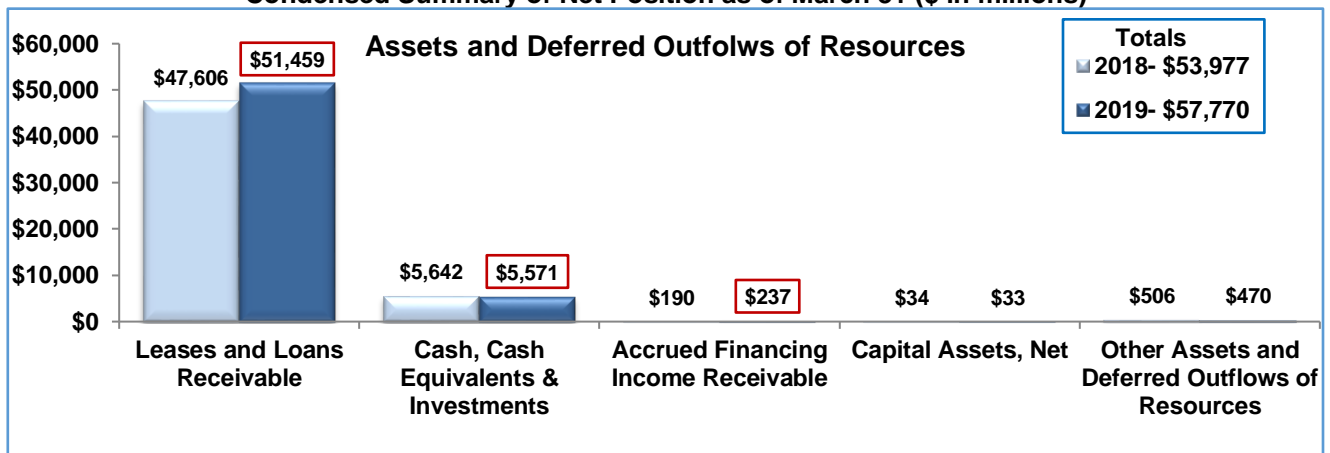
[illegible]

Assets and Deferred Outfolws of Resources

Totals
2018- $53,977
2019- $57,770

$60,000
$50,000
$40,000
$30,000
$20,000
$10,000
$0

$47,606
$51,459
$5,642
$5,571
$190
$237
$34
$33
$506
$470

Leases and Loans Receivable

Cash, Cash Equivalents & Investments

Accrued Financing Income Receivable

Capital Assets, Net

Other Assets and Deferred Outflows of Resources